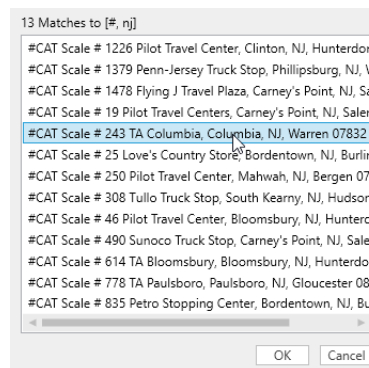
13 Matches to [#, nj]

#CAT Scale # 1226 Pilot Travel Center, Clinton, NJ, Hunterdo
#CAT Scale # 1379 Penn-Jersey Truck Stop, Phillipsburg, NJ, V
#CAT Scale # 1478 Flying J Travel Plaza, Carney's Point, NJ, Sa
#CAT Scale # 19 Pilot Travel Centers, Carney's Point, NJ, Saler
#CAT Scale # 243 TA Columbia, Columbia, NJ, Warren 07832
#CAT Scale # 25 Love's Country Store, Bordentown, NJ, Burli
#CAT Scale # 250 Pilot Travel Center, Mahwah, NJ, Bergen 07
#CAT Scale # 308 Tullo Truck Stop, South Kearny, NJ, Hudsor
#CAT Scale # 46 Pilot Travel Center, Bloomsbury, NJ, Hunterc
#CAT Scale # 490 Sunoco Truck Stop, Carney's Point, NJ, Sale
#CAT Scale # 614 TA Bloomsbury, Bloomsbury, NJ, Hunterdo
#CAT Scale # 778 TA Paulsboro, Paulsboro, NJ, Gloucester 08
#CAT Scale # 835 Petro Stopping Center, Bordentown, NJ, Bu

OK Cancel